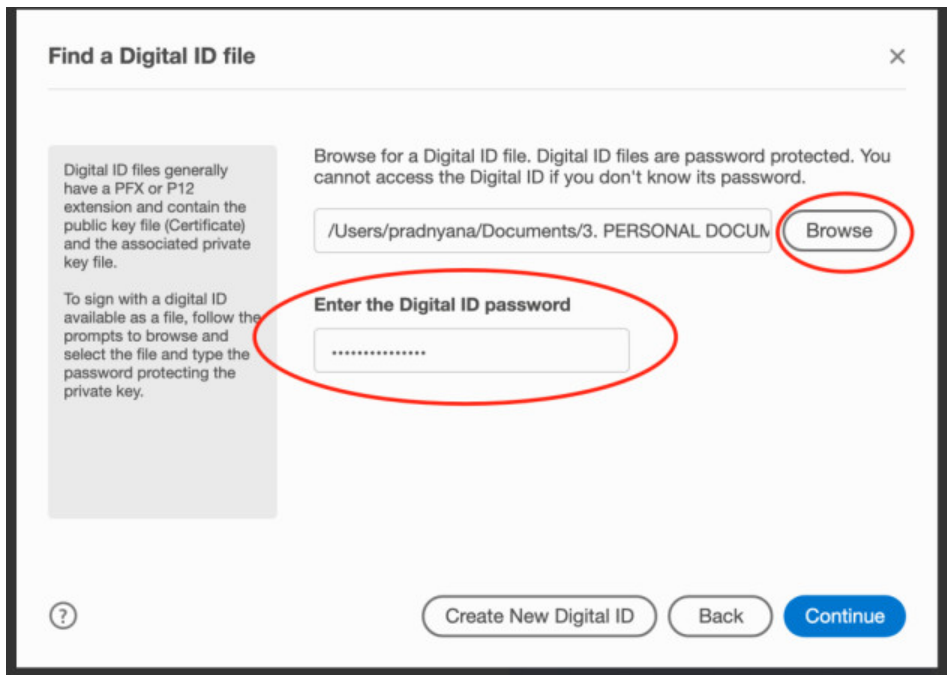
Find a Digital ID file

×

Digital ID files generally have a PFX or P12 extension and contain the public key file (Certificate) and the associated private key file.

To sign with a digital ID available as a file, follow the prompts to browse and select the file and type the password protecting the private key.

Browse for a Digital ID file. Digital ID files are password protected. You cannot access the Digital ID if you don't know its password.

/Users/pradnyana/Documents/3. PERSONAL DOCUM

Browse

Enter the Digital ID password

•••••••••••••••

?

Create New Digital ID

Back

Continue